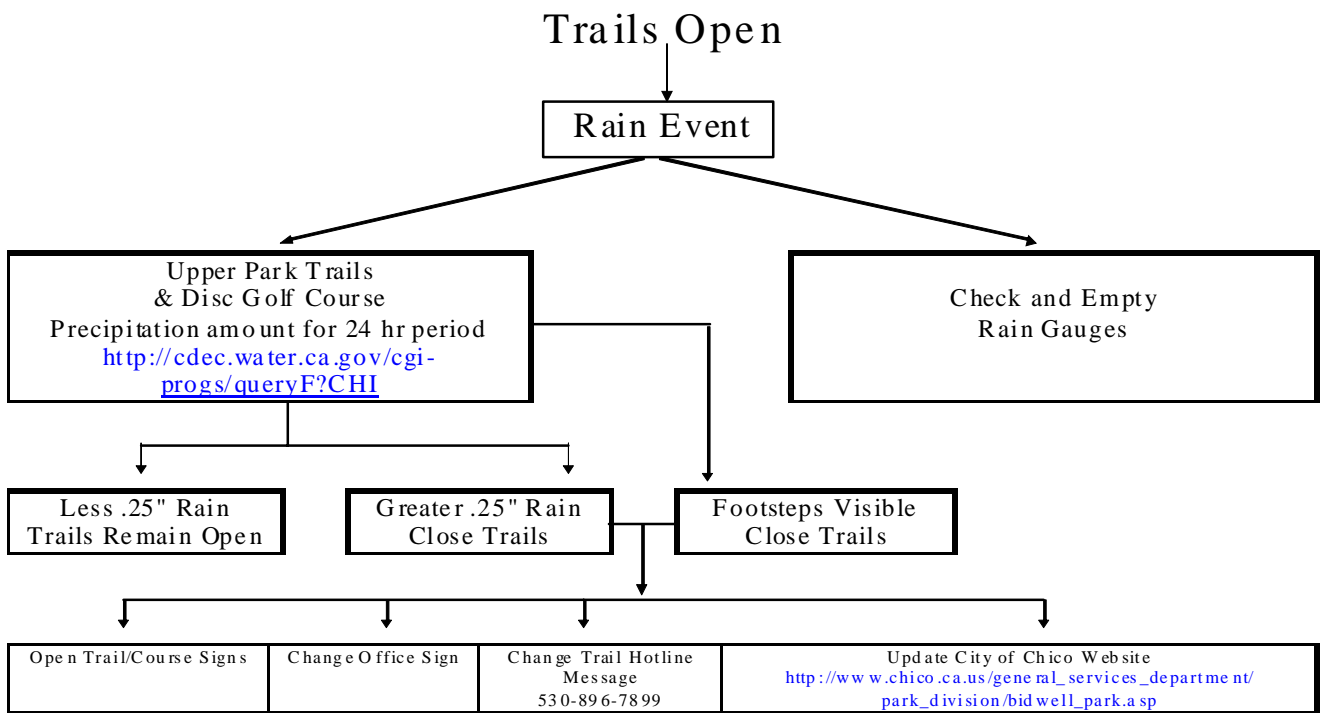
Trails Open

Rain Event

Upper Park Trails
& Disc Golf Course
Precipitation amount for 24 hr period
http://cdec.water.ca.gov/cgi-progs/queryF?CHI

Check and Empty
Rain Gauges

Less .25" Rain
Trails Remain Open

Greater .25" Rain
Close Trails

Footsteps Visible
Close Trails

| Open Trail/Course Signs | Change Office Sign | Change Trail Hotline Message 530-896-7899 | Update City of Chico Website http://www.chico.ca.us/general_services_department/park_division/bidwell_park.asp |
|---|---|---|---|